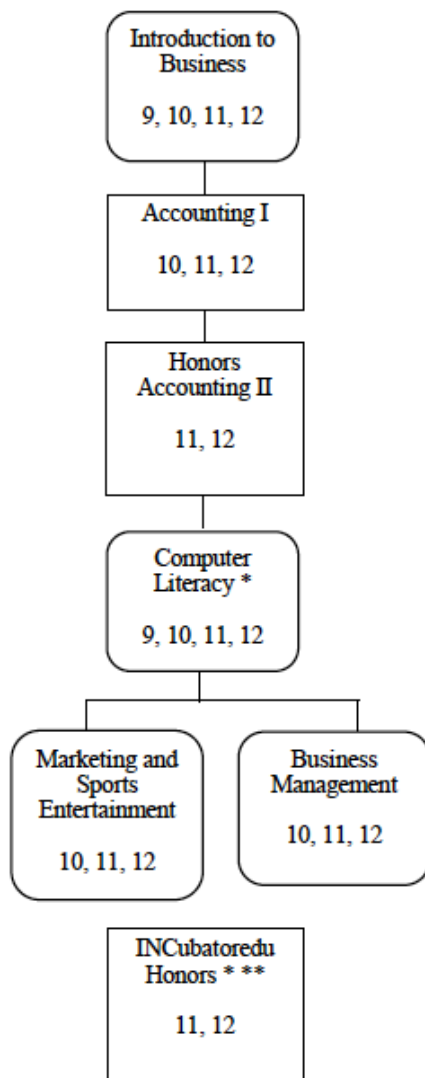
Introduction to Business

9, 10, 11, 12

Accounting I

10, 11, 12

Honors Accounting II

11, 12

Computer Literacy *

9, 10, 11, 12

Marketing and Sports Entertainment

10, 11, 12

Business Management

10, 11, 12

INCubatoredu Honors * **

11, 12